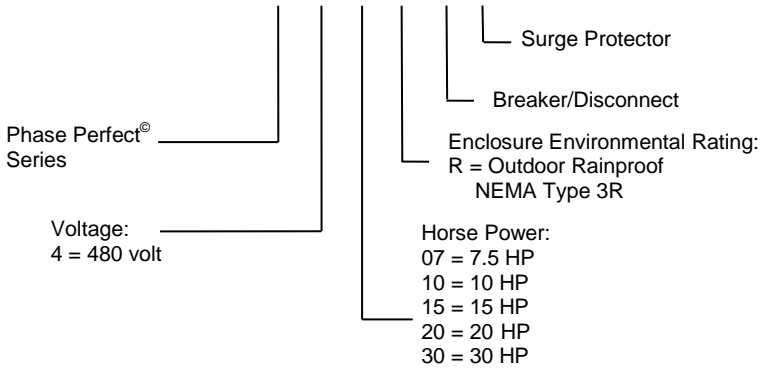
Surge Protector

Breaker/Disconnect

Phase Perfect© Series

Enclosure Environmental Rating:
R = Outdoor Rainproof
NEMA Type 3R

Voltage:
4 = 480 volt

Horse Power:
07 = 7.5 HP
10 = 10 HP
15 = 15 HP
20 = 20 HP
30 = 30 HP